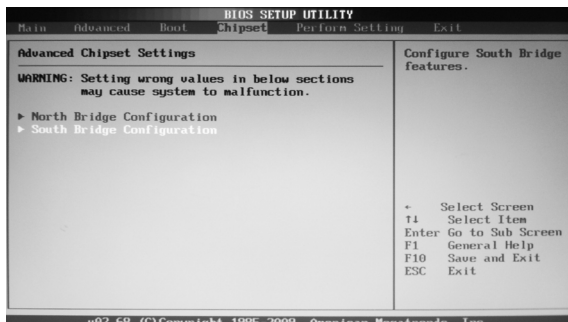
BIOS SETUP UTILITY
Main Advanced Boot Chipset Perform Setting Exit

Advanced Chipset Settings

WARNING: Setting wrong values in below sections may cause system to malfunction.

▶ North Bridge Configuration
▶ South Bridge Configuration

Configure South Bridge features.

← Select Screen
↑↓ Select Item
Enter Go to Sub Screen
F1 General Help
F10 Save and Exit
ESC Exit

v02.58 (C)Copyright 1985-2008, American Megatrends, Inc.